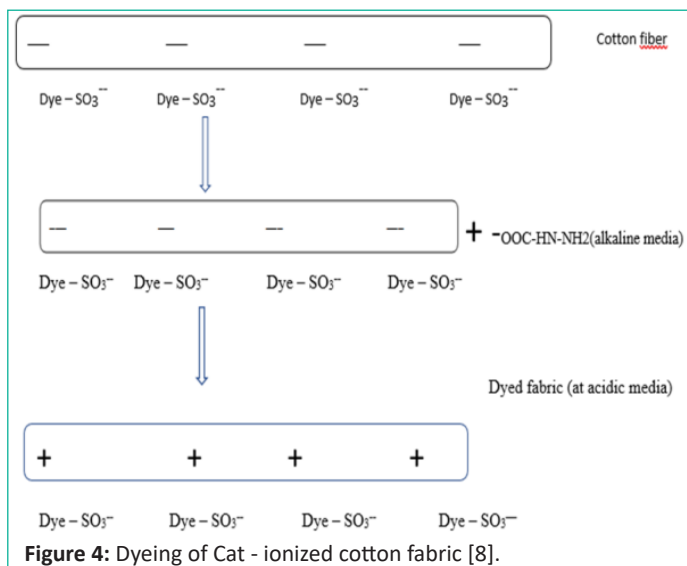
— — — —

Cotton fiber

Dye – $SO_3^{--}$ Dye – $SO_3^{--}$ Dye – $SO_3^{--}$ Dye – $SO_3^{--}$

— — — —

+ -OOC-HN-NH2(alkaline media)

Dye – $SO_3^-$ Dye – $SO_3^-$ Dye – $SO_3^-$ Dye – $SO_3^-$

Dyed fabric (at acidic media)

+ + + +

Dye – $SO_3^-$ Dye – $SO_3^-$ Dye – $SO_3^-$ Dye – $SO_3^-$

**Figure 4:** Dyeing of Cat - ionized cotton fabric [8].